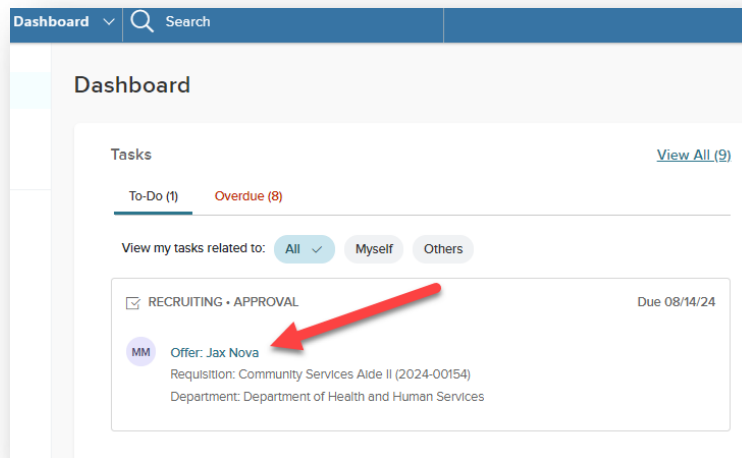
Dashboard Search

Dashboard

Tasks

View All (9)

To-Do (1) Overdue (8)

View my tasks related to: All Myself Others

RECRUITING • APPROVAL

Due 08/14/24

MM

Offer: Jax Nova

Requisition: Community Services Aide II (2024-00154)

Department: Department of Health and Human Services